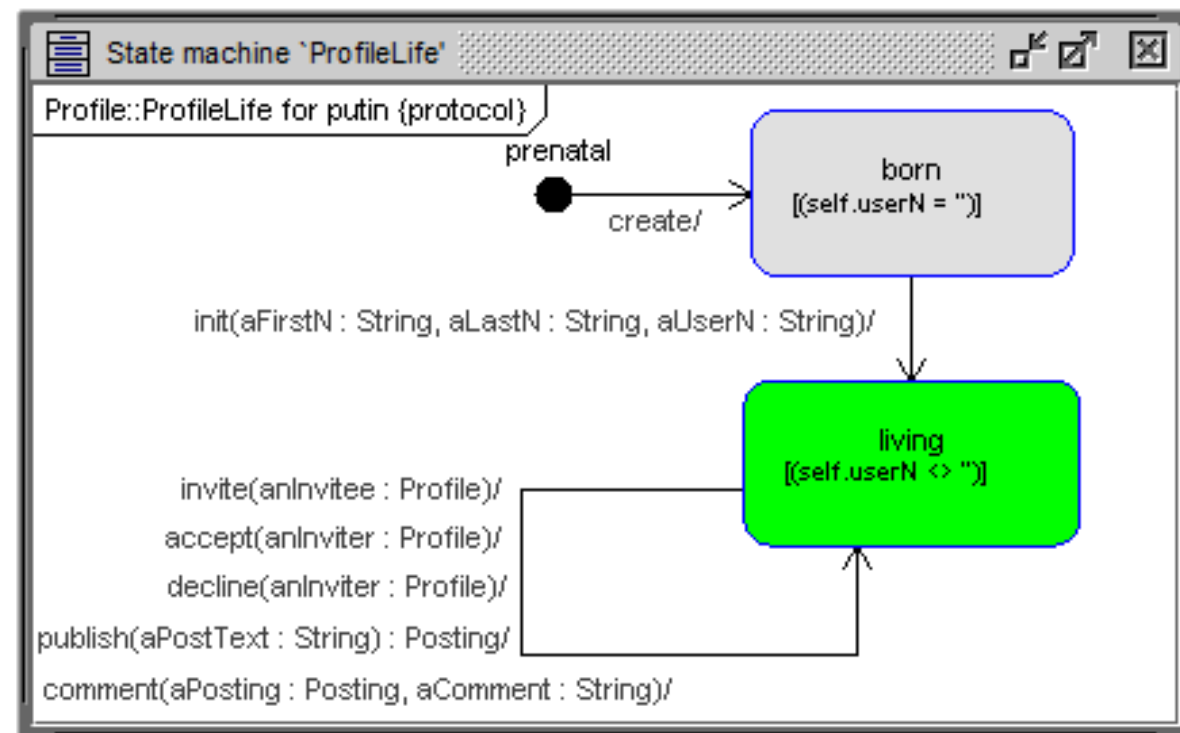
State machine `ProfileLife'

Profile::ProfileLife for putin {protocol}

prenatal

create/

born
[(self.userN = '')]

init(aFirstN : String, aLastN : String, aUserN : String)/

living
[(self.userN <> '')]

invite(anInvitee : Profile)/
accept(anInviter : Profile)/
decline(anInviter : Profile)/
publish(aPostText : String) : Posting/
comment(aPosting : Posting, aComment : String)/